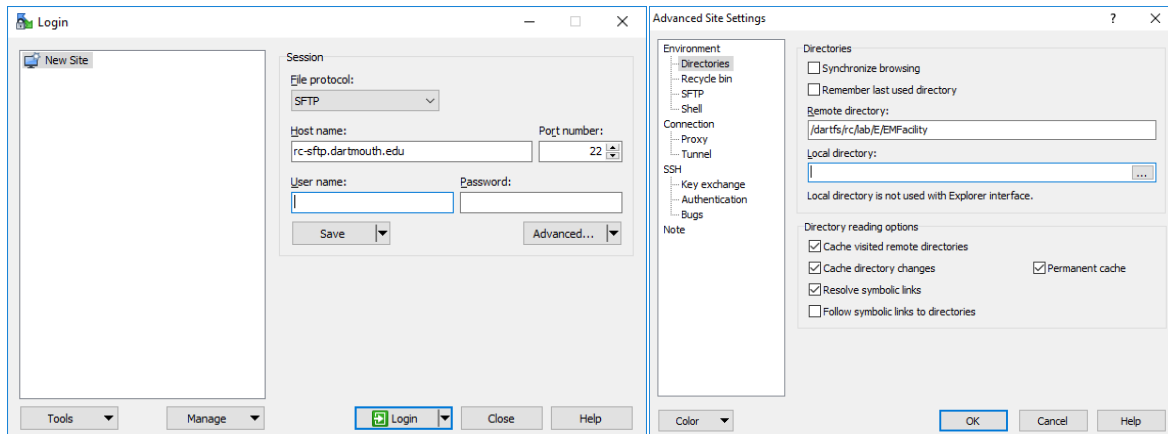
Login

New Site

Session
File protocol:
SFTP
Host name:
rc-sftp.dartmouth.edu
Port number:
22
User name:
Password:
Save
Advanced...

Tools
Manage
Login
Close
Help

Advanced Site Settings
?
X

Environment
Directories
Recycle bin
SFTP
Shell
Connection
Proxy
Tunnel
SSH
Key exchange
Authentication
Bugs
Note

Directories
Synchronize browsing
Remember last used directory
Remote directory:
/dartfs/rc/lab/E/EMFacility
Local directory:
...
Local directory is not used with Explorer interface.

Directory reading options
Cache visited remote directories
Cache directory changes
Permanent cache
Resolve symbolic links
Follow symbolic links to directories

Color
OK
Cancel
Help